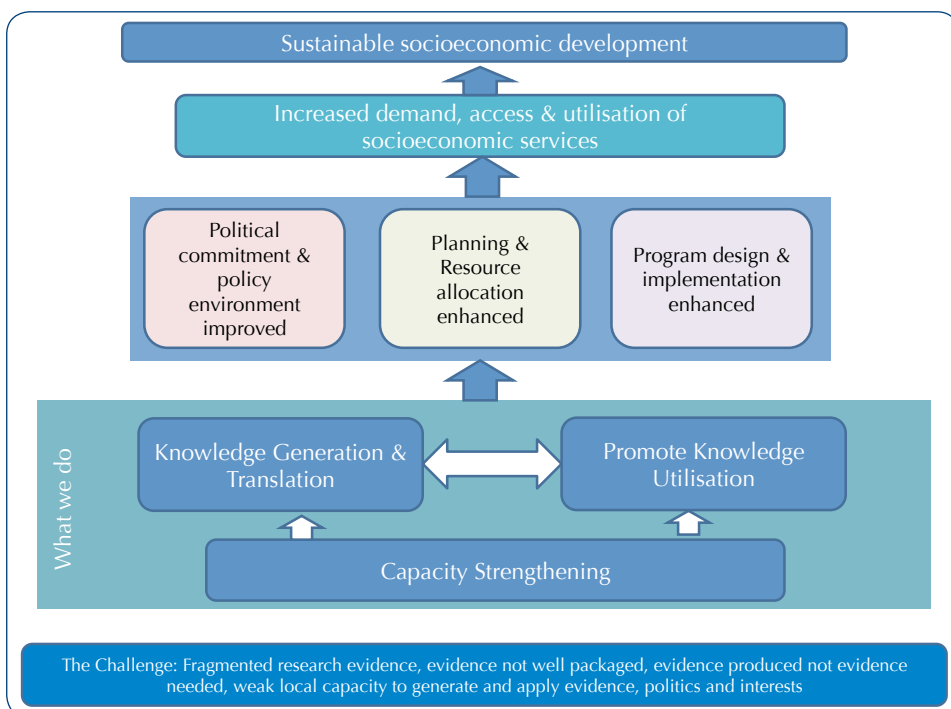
Sustainable socioeconomic development

Increased demand, access & utilisation of socioeconomic services

Political commitment & policy environment improved

Planning & Resource allocation enhanced

Program design & implementation enhanced

What we do

Knowledge Generation & Translation

Promote Knowledge Utilisation

Capacity Strengthening

The Challenge: Fragmented research evidence, evidence not well packaged, evidence produced not evidence needed, weak local capacity to generate and apply evidence, politics and interests